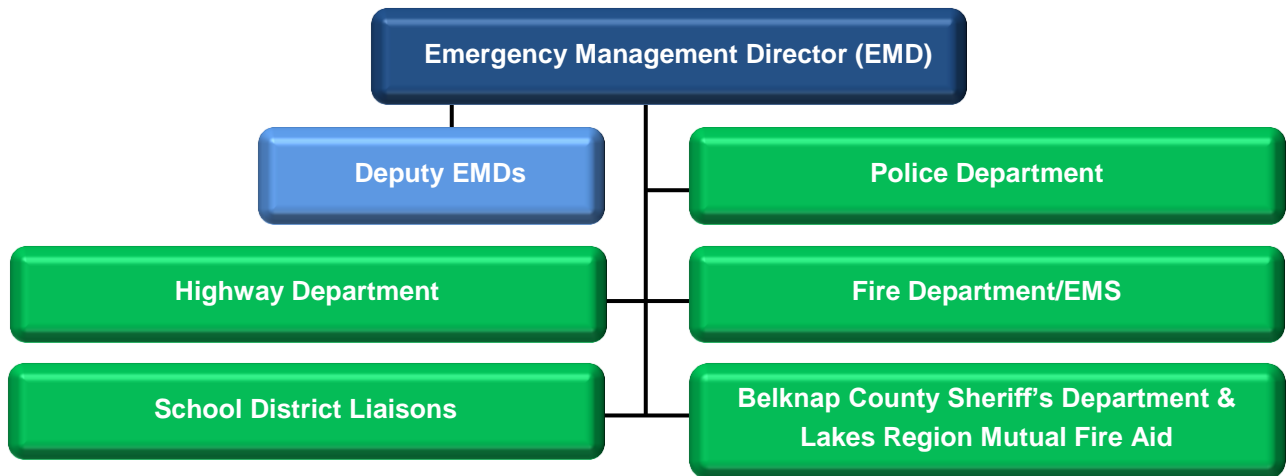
Emergency Management Director (EMD)

Deputy EMDs

Police Department

Highway Department

Fire Department/EMS

School District Liaisons

Belknap County Sheriff’s Department & Lakes Region Mutual Fire Aid